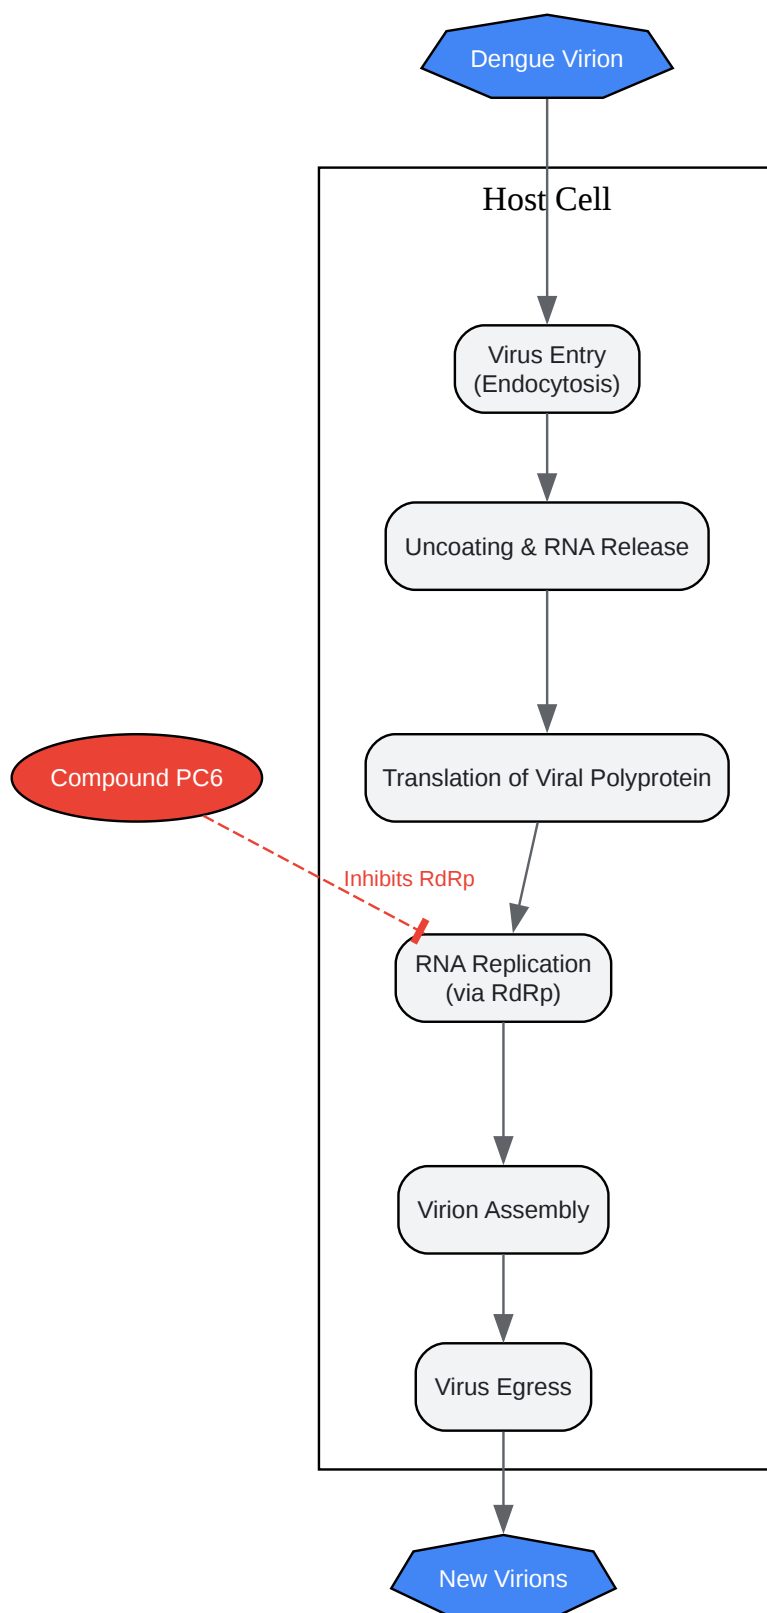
Dengue Virion

Host Cell

Virus Entry
(Endocytosis)

Uncoating & RNA Release

Translation of Viral Polyprotein

Compound PC6

Inhibits RdRp

RNA Replication
(via RdRp)

Virion Assembly

Virus Egress

New Virions